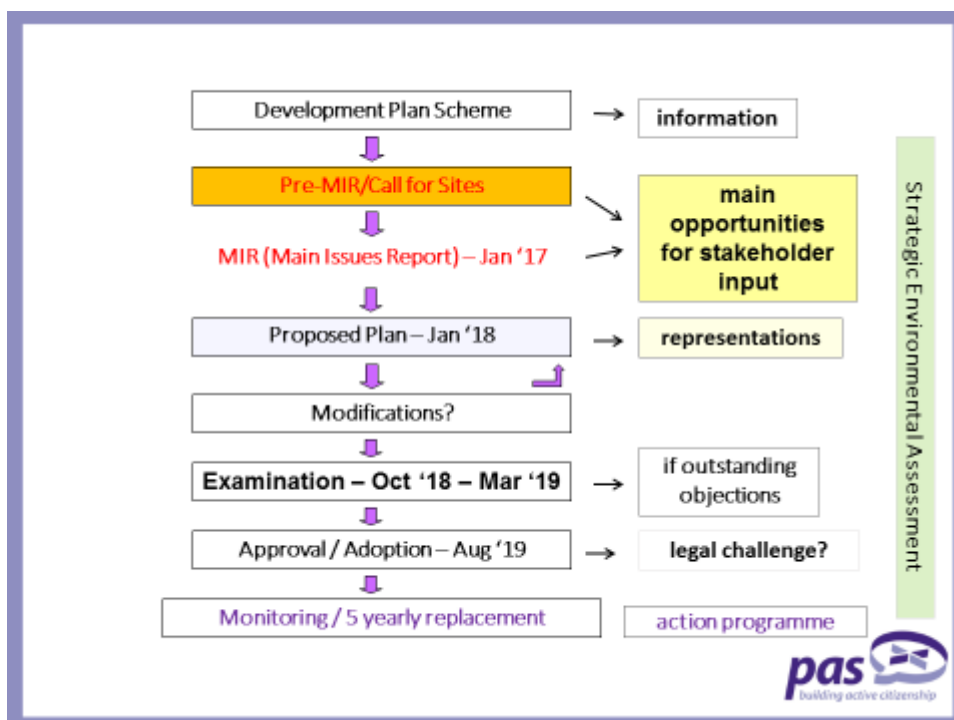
Development Plan Scheme

information

Pre-MIR/Call for Sites

main opportunities for stakeholder input

MIR (Main Issues Report) – Jan '17

Proposed Plan – Jan '18

representations

Modifications?

Examination – Oct '18 – Mar '19

if outstanding objections

Approval / Adoption – Aug '19

legal challenge?

Monitoring / 5 yearly replacement

action programme

Strategic Environmental Assessment

pas
building active citizenship